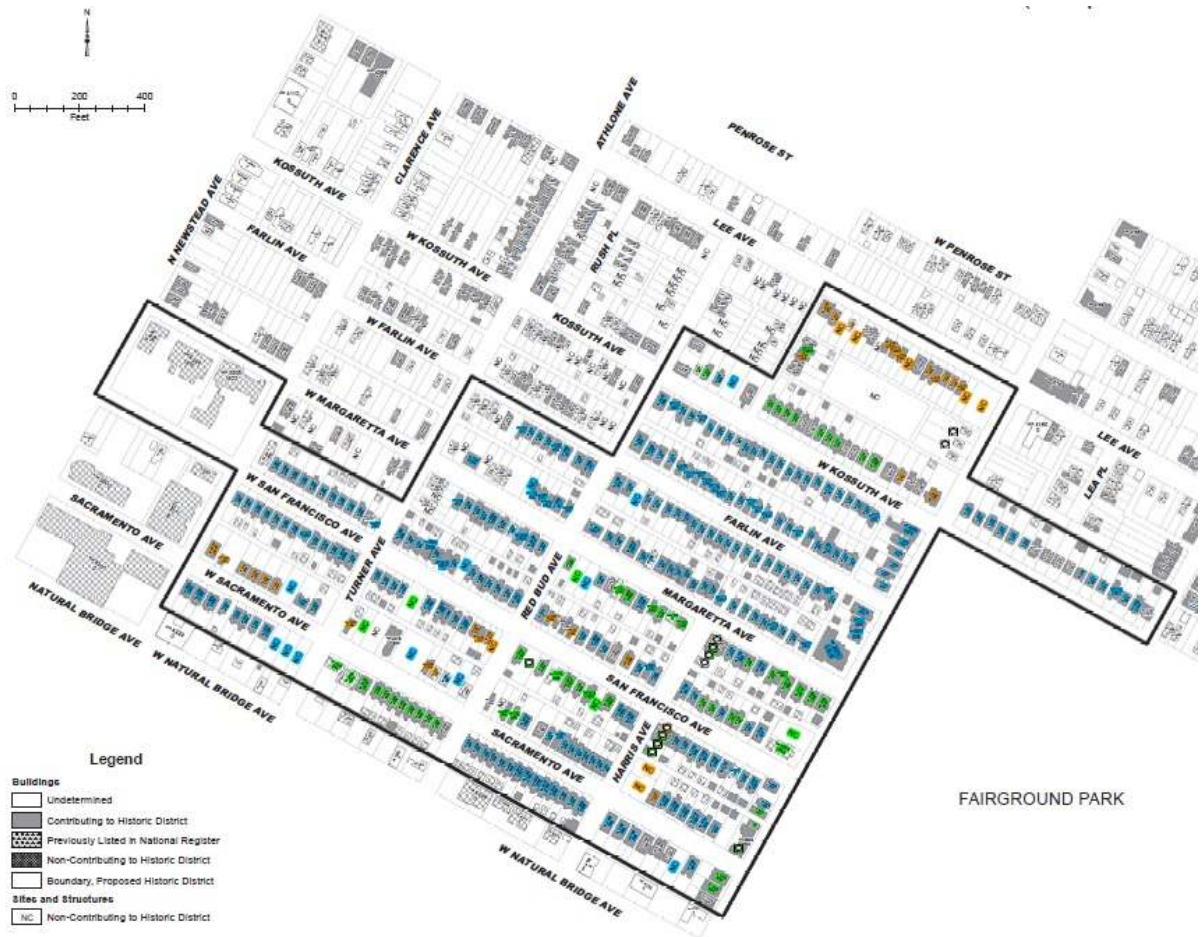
N

0 200 400
Feet

PENROSE ST
ATHLONE AVE
CLARENCE AVE
KOSSUTH AVE
N NEWSTEAD AVE
FARLIN AVE
W KOSSUTH AVE
RUSH PL
LEE AVE
W PENROSE ST
W FARLIN AVE
KOSSUTH AVE
W MARGARETTA AVE
W KOSSUTH AVE
LEE AVE
LEA PL
W SAN FRANCISCO AVE
FARLIN AVE
SACRAMENTO AVE
TURNER AVE
RED BUD AVE
MARGARETTA AVE
W SACRAMENTO AVE
NATURAL BRIDGE AVE
W NATURAL BRIDGE AVE
SAN FRANCISCO AVE
SACRAMENTO AVE
HARRIS AVE
FAIRGROUND PARK
W NATURAL BRIDGE AVE

Legend
Buildings
Undetermined
Contributing to Historic District
Previously Listed in National Register
Non-Contributing to Historic District
Boundary, Proposed Historic District
Sites and Structures
NC Non-Contributing to Historic District